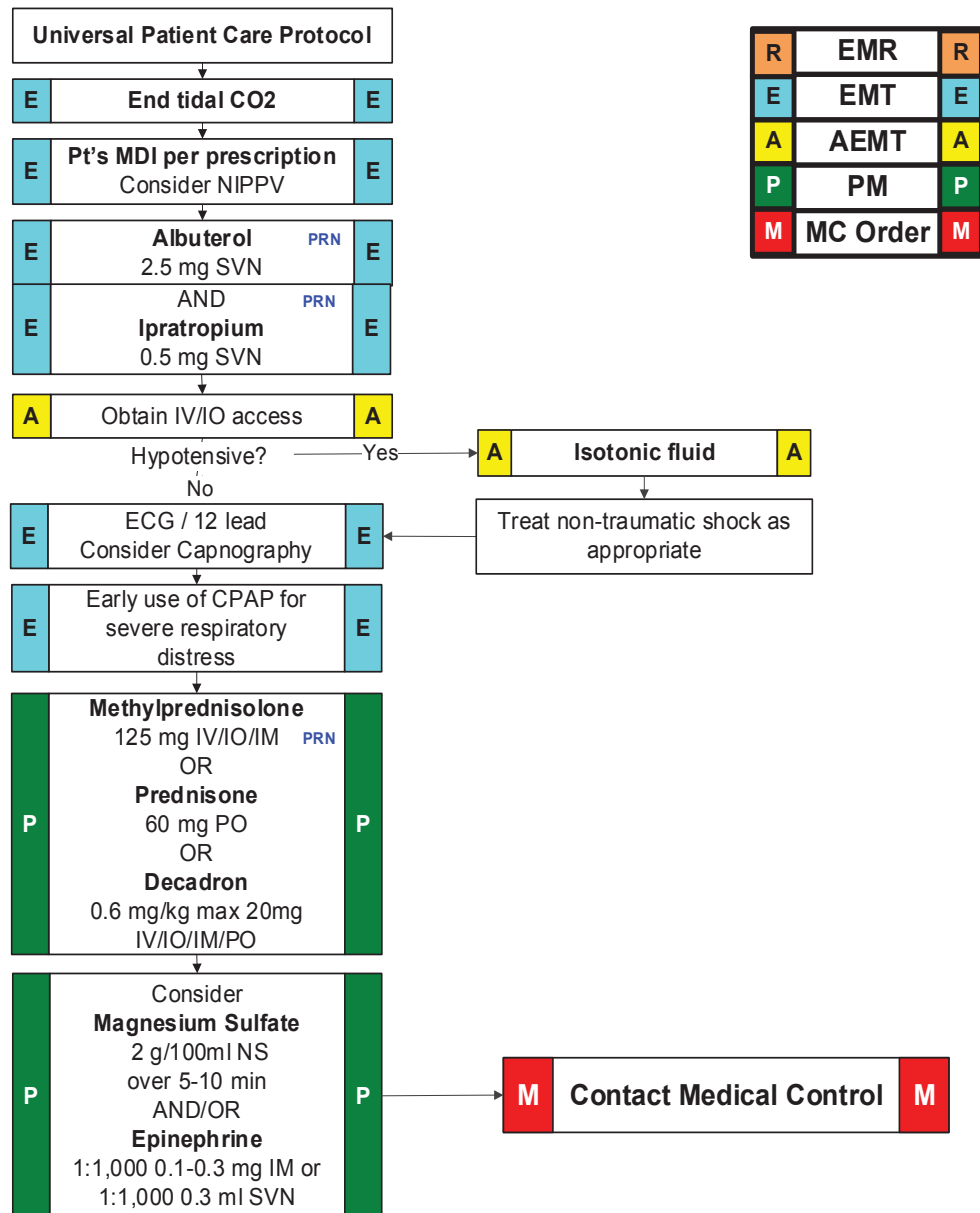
Universal Patient Care Protocol

| R | EMR | R |
|---|---|---|
| E | EMT | E |
| A | AEMT | A |
| P | PM | P |
| M | MC Order | M |

E End tidal CO2 E

E Pt's MDI per prescription Consider NIPPV E

E Albuterol PRN 2.5 mg SVN E

E AND PRN Ipratropium 0.5 mg SVN E

A Obtain IV/IO access A

Hypotensive? Yes

A Isotonic fluid A

Treat non-traumatic shock as appropriate

No

E ECG / 12 lead Consider Capnography E

E Early use of CPAP for severe respiratory distress E

P Methylprednisolone 125 mg IV/IO/IM PRN OR Prednisone 60 mg PO OR Decadron 0.6 mg/kg max 20mg IV/IO/IM/PO P

P Consider Magnesium Sulfate 2 g/100ml NS over 5-10 min AND/OR Epinephrine 1:1,000 0.1-0.3 mg IM or 1:1,000 0.3 ml SVN P

M Contact Medical Control M